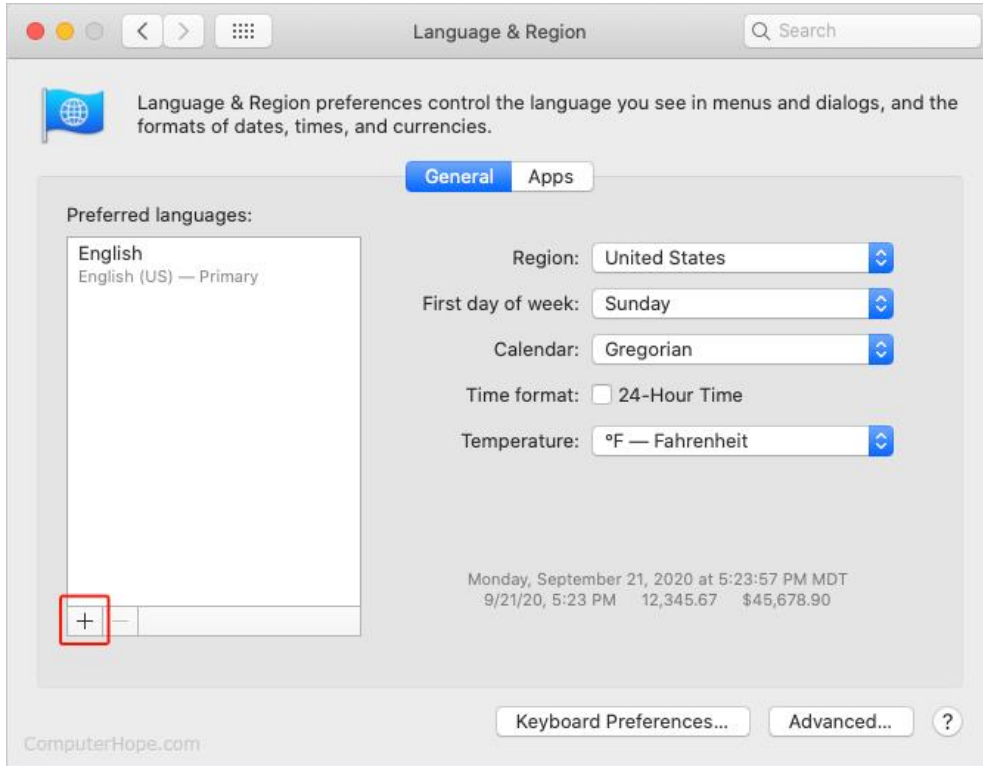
Language & Region

Search

Language & Region preferences control the language you see in menus and dialogs, and the formats of dates, times, and currencies.

General Apps

Preferred languages:

English
English (US) — Primary

+ −

Region: United States

First day of week: Sunday

Calendar: Gregorian

Time format: 24-Hour Time

Temperature: °F — Fahrenheit

Monday, September 21, 2020 at 5:23:57 PM MDT
9/21/20, 5:23 PM 12,345.67 $45,678.90

Keyboard Preferences... Advanced... ?

ComputerHope.com